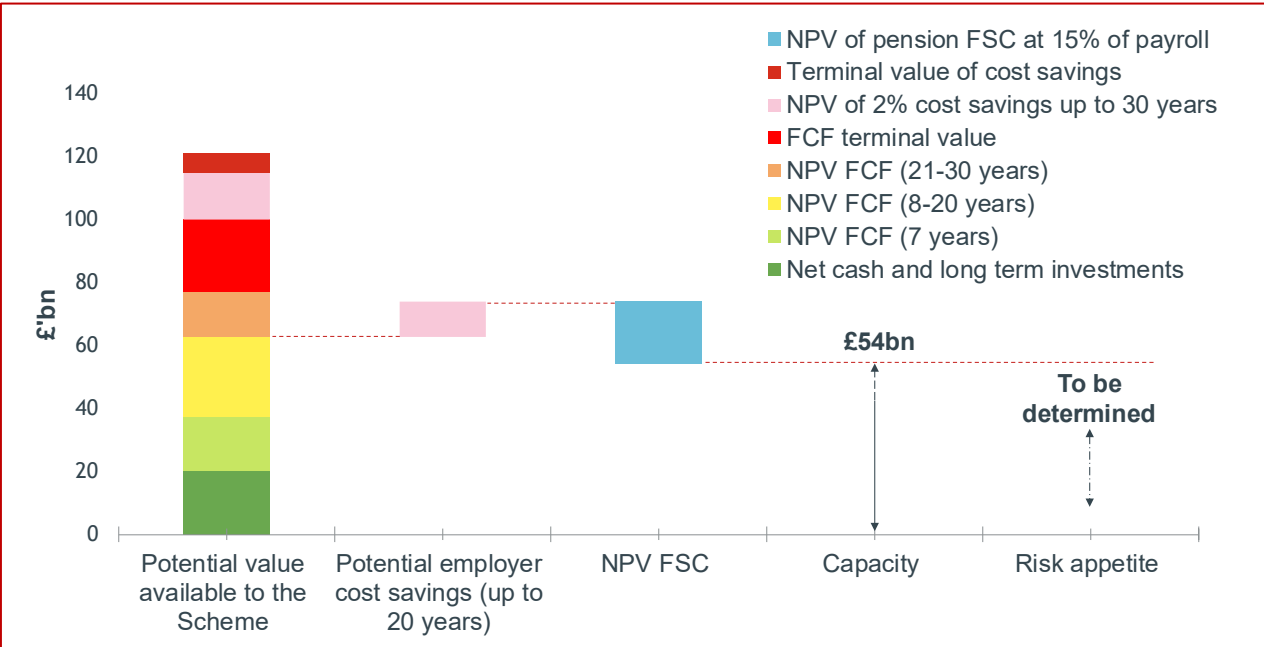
NPV of pension FSC at 15% of payroll
Terminal value of cost savings
NPV of 2% cost savings up to 30 years
FCF terminal value
NPV FCF (21-30 years)
NPV FCF (8-20 years)
NPV FCF (7 years)
Net cash and long term investments

£'bn

140
120
100
80
60
40
20
0

£54bn

To be determined

Potential value available to the Scheme
Potential employer cost savings (up to 20 years)
NPV FSC
Capacity
Risk appetite